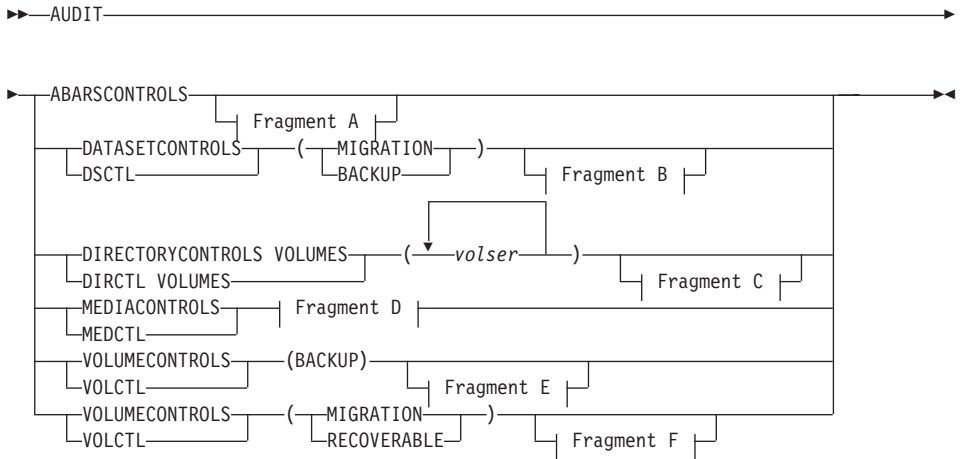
AUDIT

ABARSCONTROLS
Fragment A
DATASETCONTROLS
DSCTL
(
MIGRATION
BACKUP
)
Fragment B
DIRECTORYCONTROLS VOLUMES
DIRCTL VOLUMES
(
volser
)
Fragment C
MEDIACONTROLS
MEDCTL
Fragment D
VOLUMECONTROLS
VOLCTL
(BACKUP)
Fragment E
VOLUMECONTROLS
VOLCTL
(
MIGRATION
RECOVERABLE
)
Fragment F